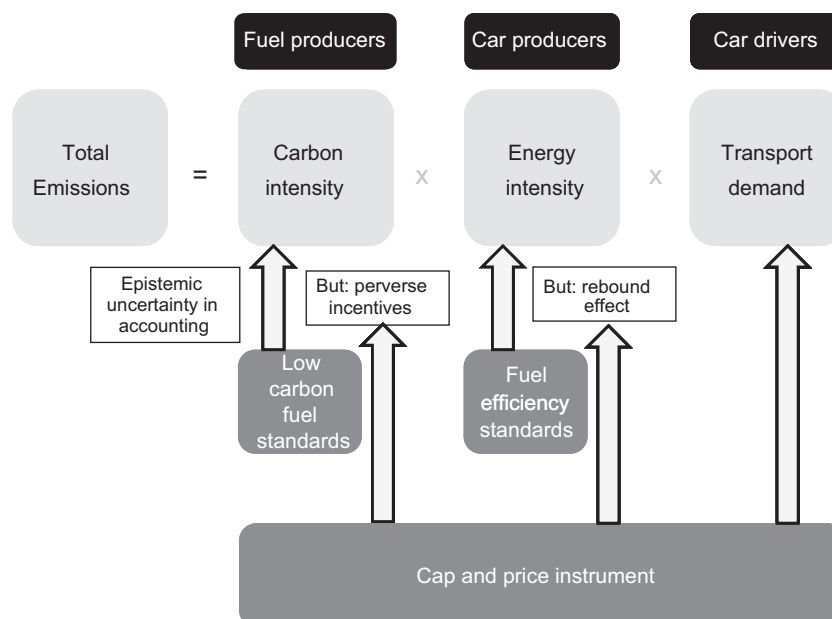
Fuel producers

Car producers

Car drivers

Total Emissions

=

Carbon intensity

x

Energy intensity

x

Transport demand

Epistemic uncertainty in accounting

But: perverse incentives

But: rebound effect

Low carbon fuel standards

Fuel efficiency standards

Cap and price instrument